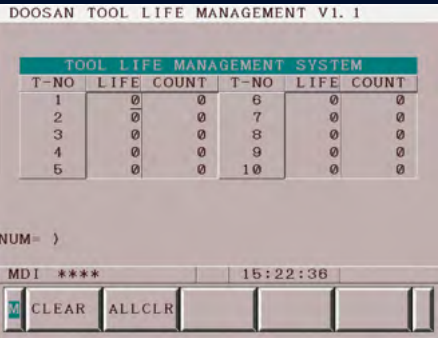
DOOSAN TOOL LIFE MANAGEMENT V1. 1

TOOL LIFE MANAGEMENT SYSTEM

| T-NO | LIFE | COUNT | T-NO | LIFE | COUNT |
|---|---|---|---|---|---|
| 1 | 0 | 0 | 6 | 0 | 0 |
| 2 | 0 | 0 | 7 | 0 | 0 |
| 3 | 0 | 0 | 8 | 0 | 0 |
| 4 | 0 | 0 | 9 | 0 | 0 |
| 5 | 0 | 0 | 10 | 0 | 0 |

NUM= )

MDI **** 15:22:36

M CLEAR ALLCLR